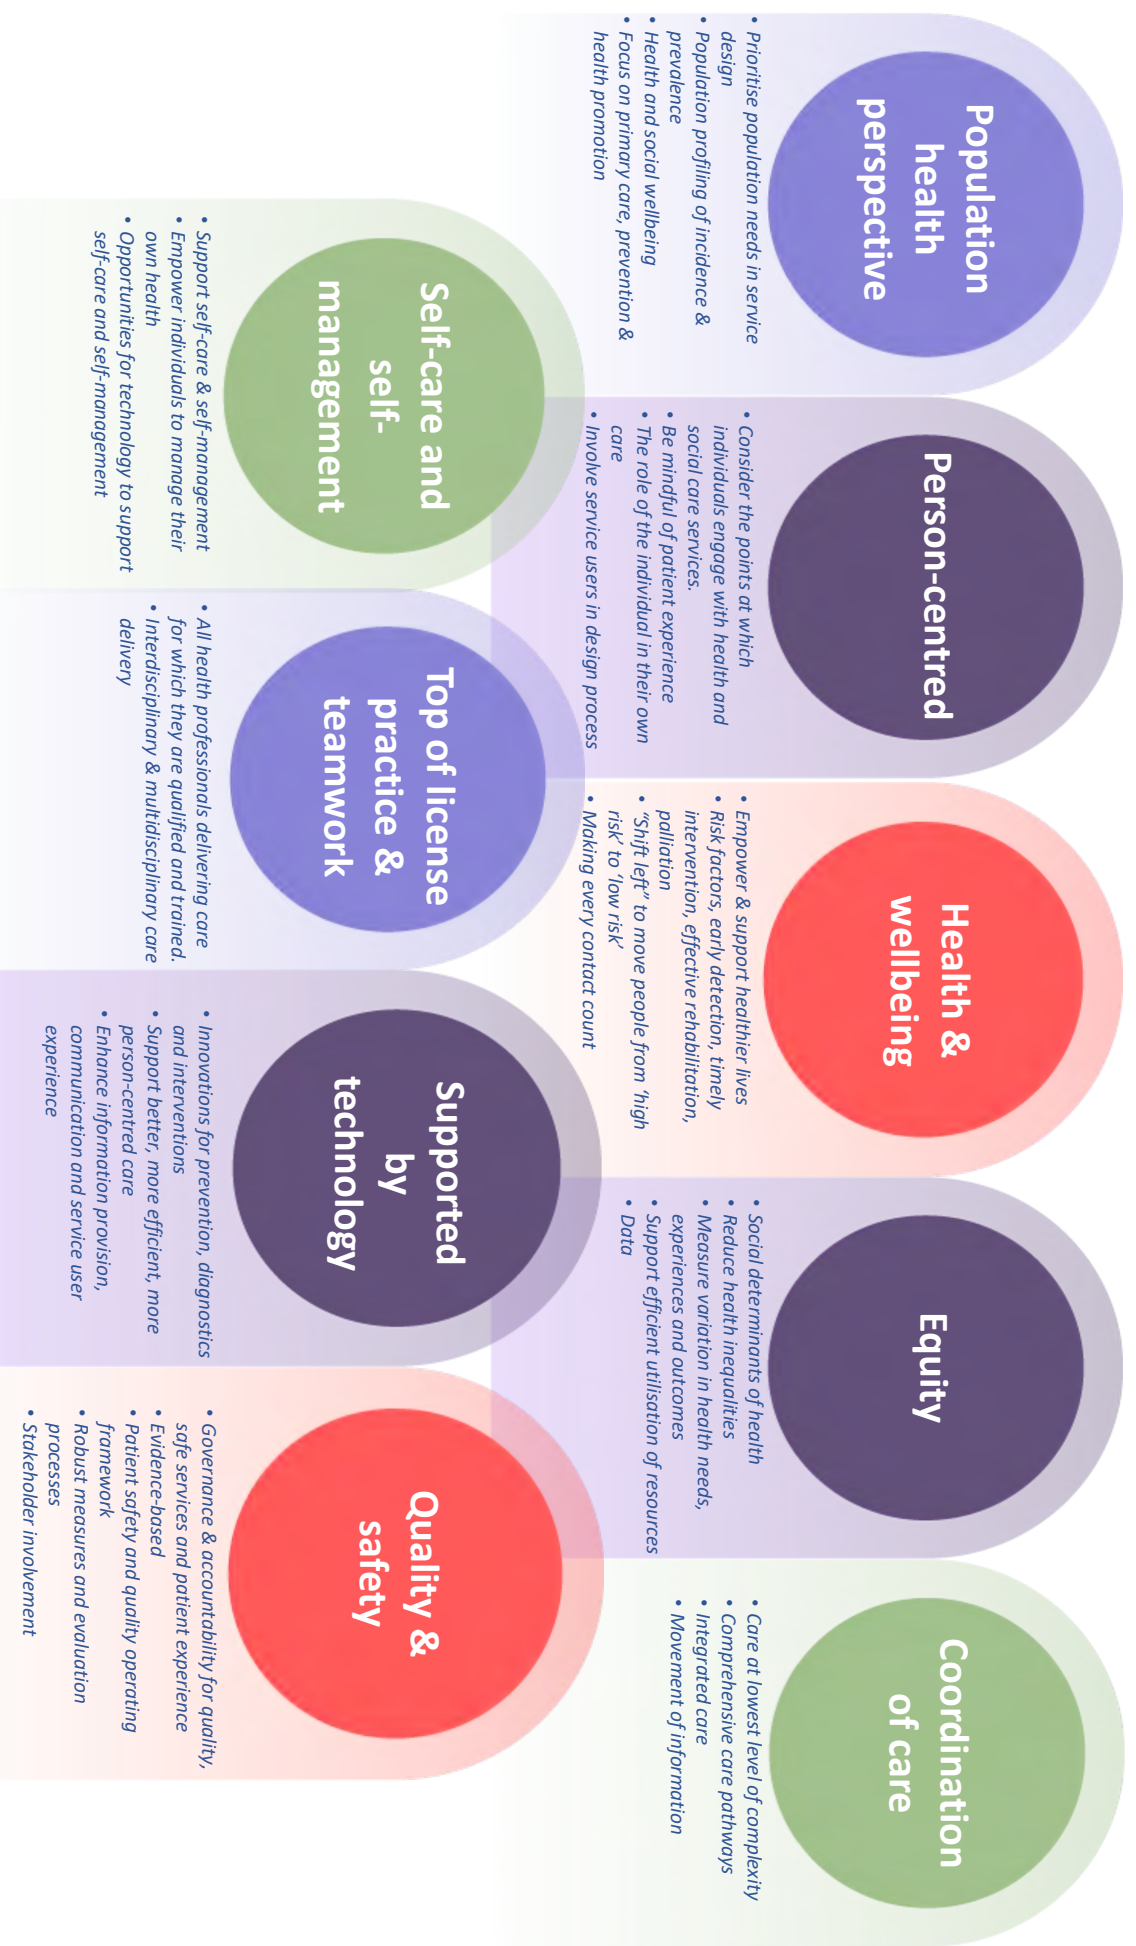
Population health perspective

• Prioritise population needs in service design
• Population profiling of incidence & prevalence
• Health and social wellbeing
• Focus on primary care, prevention & health promotion

Person-centred

• Consider the points at which individuals engage with health and social care services.
• Be mindful of patient experience
• The role of the individual in their own care
• Involve service users in design process

Health & wellbeing

• Empower & support healthier lives
• Risk factors, early detection, timely intervention, effective rehabilitation, palliation
• "Shift left" to move people from 'high risk' to 'low risk'
• Making every contact count

Equity

• Social determinants of health
• Reduce health inequalities
• Measure variation in health needs, experiences and outcomes
• Support efficient utilisation of resources
• Data

Coordination of care

• Care at lowest level of complexity
• Comprehensive care pathways
• Integrated care
• Movement of information

Self-care and self-management

• Support self-care & self-management
• Empower individuals to manage their own health
• Opportunities for technology to support self-care and self-management

Top of license practice & teamwork

• All health professionals delivering care for which they are qualified and trained.
• Interdisciplinary & multidisciplinary care delivery

Supported by technology

• Innovations for prevention, diagnostics and interventions
• Support better, more efficient, more person-centred care
• Enhance information provision, communication and service user experience

Quality & safety

• Governance & accountability for quality, safe services and patient experience
• Evidence-based
• Patient safety and quality operating framework
• Robust measures and evaluation processes
• Stakeholder involvement